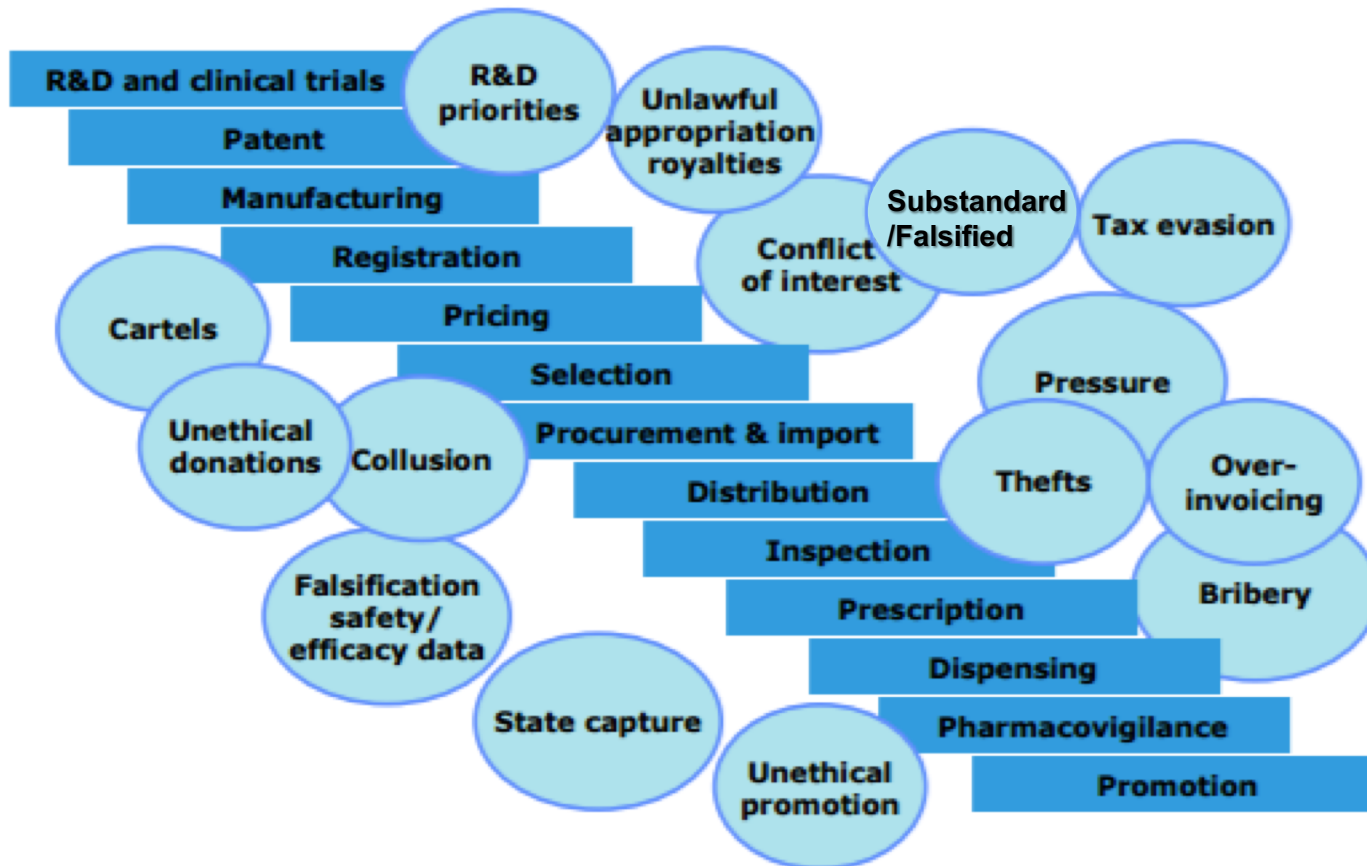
R&D and clinical trials
Patent
Manufacturing
Registration
Pricing
Selection
Procurement & import
Distribution
Inspection
Prescription
Dispensing
Pharmacovigilance
Promotion

R&D priorities
Unlawful appropriation royalties
Conflict of interest
Substandard /Falsified
Tax evasion
Cartels
Pressure
Unethical donations
Collusion
Thefts
Over-invoicing
Bribery
Falsification safety/ efficacy data
State capture
Unethical promotion